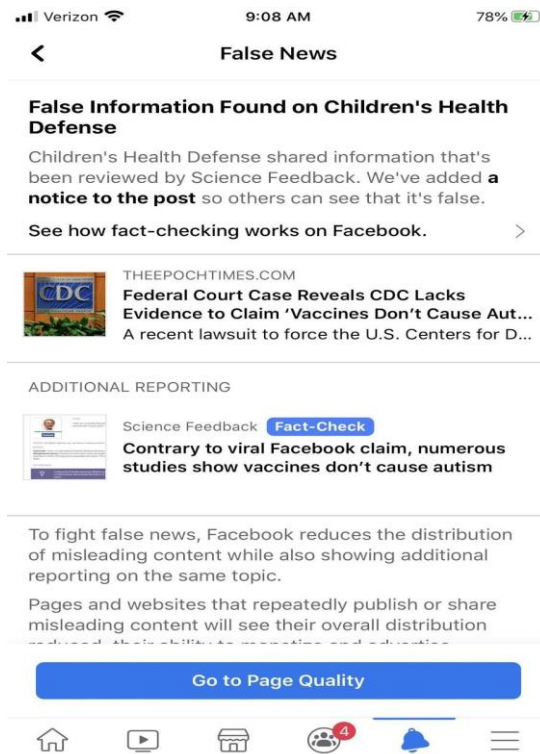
Verizon 9:08 AM 78%

<

False News

False Information Found on Children's Health Defense

Children's Health Defense shared information that's been reviewed by Science Feedback. We've added **a notice to the post** so others can see that it's false.

See how fact-checking works on Facebook. >

CDC

THEEPOCHTIMES.COM

Federal Court Case Reveals CDC Lacks Evidence to Claim 'Vaccines Don't Cause Aut...

A recent lawsuit to force the U.S. Centers for D...

ADDITIONAL REPORTING

Science Feedback Fact-Check

Contrary to viral Facebook claim, numerous studies show vaccines don't cause autism

To fight false news, Facebook reduces the distribution of misleading content while also showing additional reporting on the same topic.

Pages and websites that repeatedly publish or share misleading content will see their overall distribution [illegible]

Go to Page Quality

4